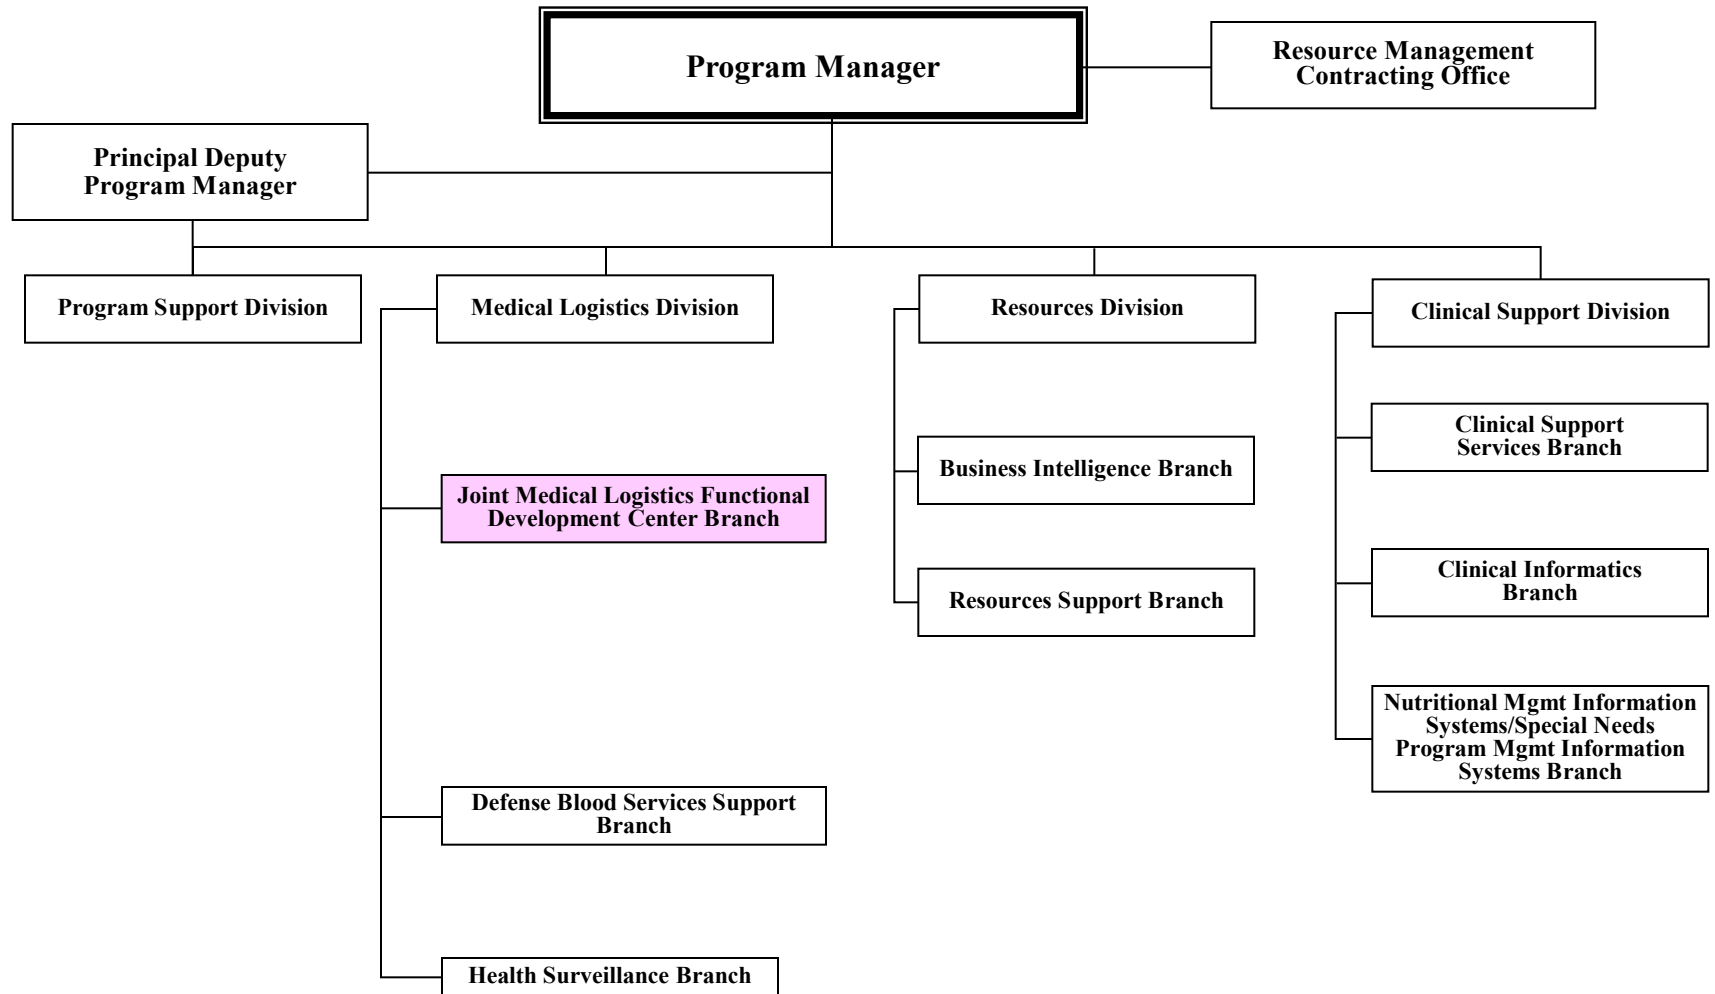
Program Manager

Resource Management Contracting Office

Principal Deputy Program Manager

Program Support Division

Medical Logistics Division

Joint Medical Logistics Functional Development Center Branch

Defense Blood Services Support Branch

Health Surveillance Branch

Resources Division

Business Intelligence Branch

Resources Support Branch

Clinical Support Division

Clinical Support Services Branch

Clinical Informatics Branch

Nutritional Mgmt Information Systems/Special Needs Program Mgmt Information Systems Branch